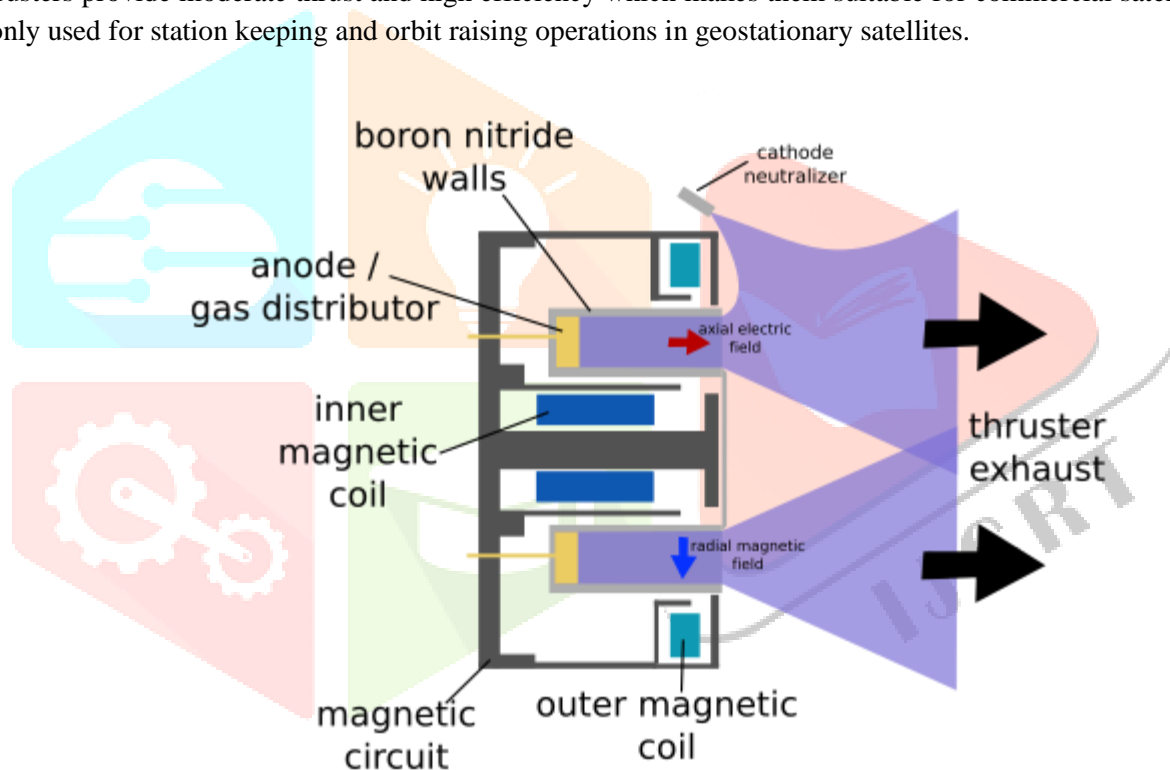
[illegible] provide moderate thrust and high efficiency which makes them suitable for commercial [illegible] only used for station keeping and orbit raising operations in geostationary satellites.

boron nitride walls

cathode neutralizer

anode / gas distributor

axial electric field

inner magnetic coil

thruster exhaust

radial magnetic field

magnetic circuit

outer magnetic coil

IJCRT